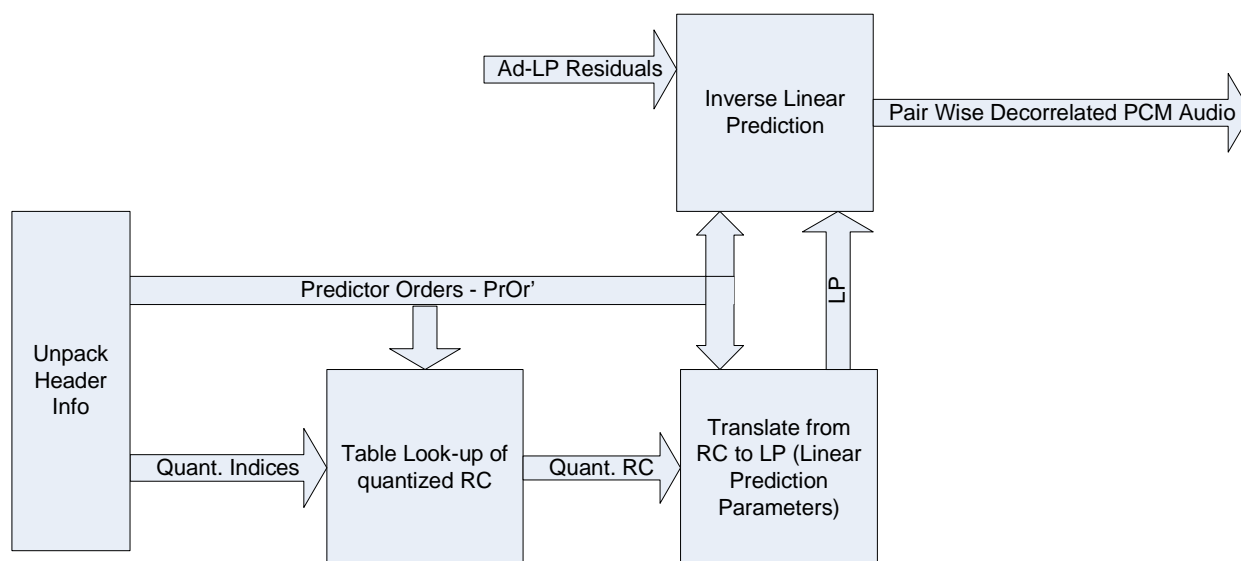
Ad-LP Residuals

Inverse Linear Prediction

Pair Wise Decorrelated PCM Audio

Unpack Header Info

Predictor Orders - PrOr'

LP

Quant. Indices

Table Look-up of quantized RC

Quant. RC

Translate from RC to LP (Linear Prediction Parameters)